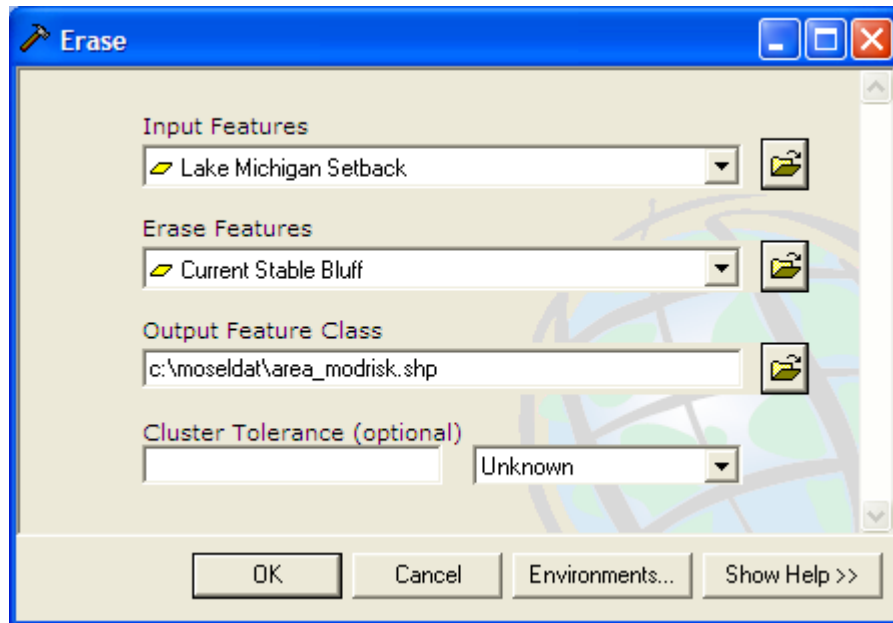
Erase

Input Features
Lake Michigan Setback

Erase Features
Current Stable Bluff

Output Feature Class
c:\moseldat\area_modrisk.shp

Cluster Tolerance (optional)
Unknown

OK
Cancel
Environments...
Show Help >>